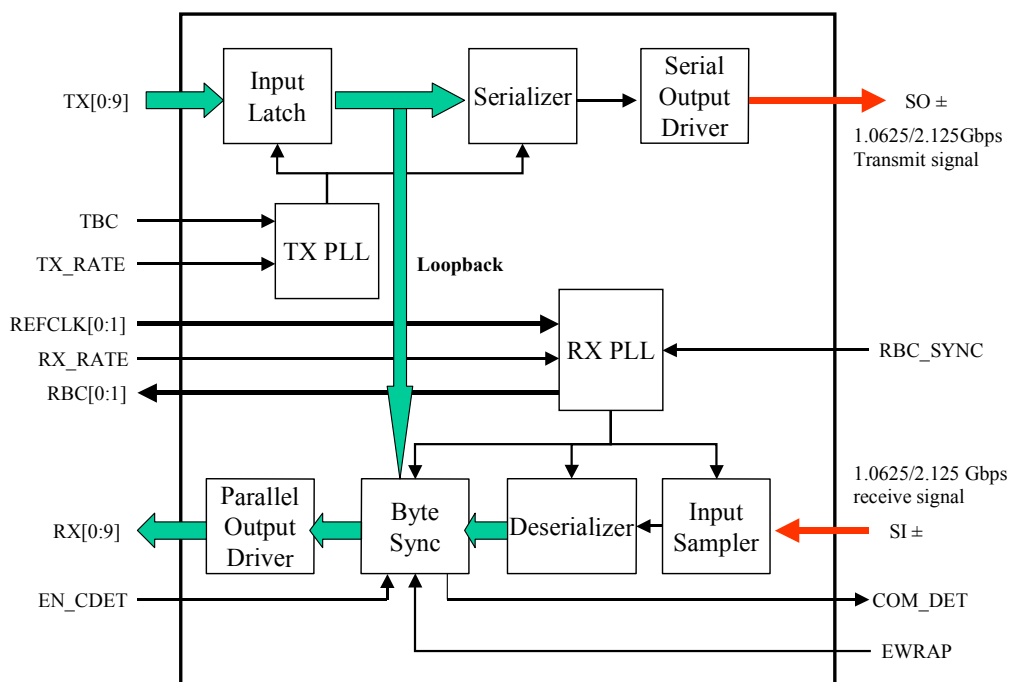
TX[0:9]

Input Latch

Serializer

Serial Output Driver

SO ±

1.0625/2.125Gbps Transmit signal

TBC

TX_RATE

TX PLL

Loopback

REFCLK[0:1]

RX_RATE

RBC[0:1]

RX PLL

RBC_SYNC

1.0625/2.125 Gbps receive signal

RX[0:9]

Parallel Output Driver

Byte Sync

Deserializer

Input Sampler

SI ±

EN_CDET

COM_DET

EWRAP